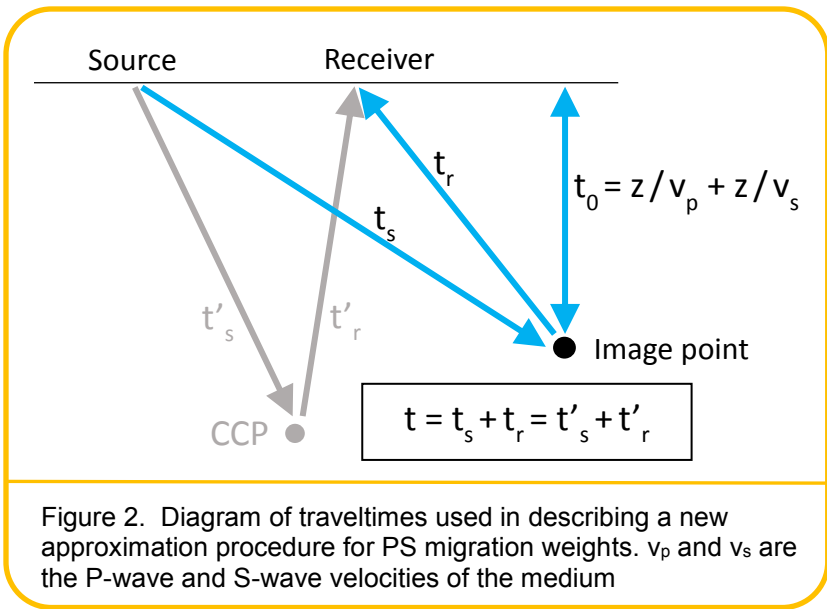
Source

Receiver

$t_r$

$t_0 = z/v_p + z/v_s$

$t_s$

$t'_s$

$t'_r$

Image point

CCP

$t = t_s + t_r = t'_s + t'_r$

Figure 2. Diagram of traveltimes used in describing a new approximation procedure for PS migration weights. $v_p$ and $v_s$ are the P-wave and S-wave velocities of the medium